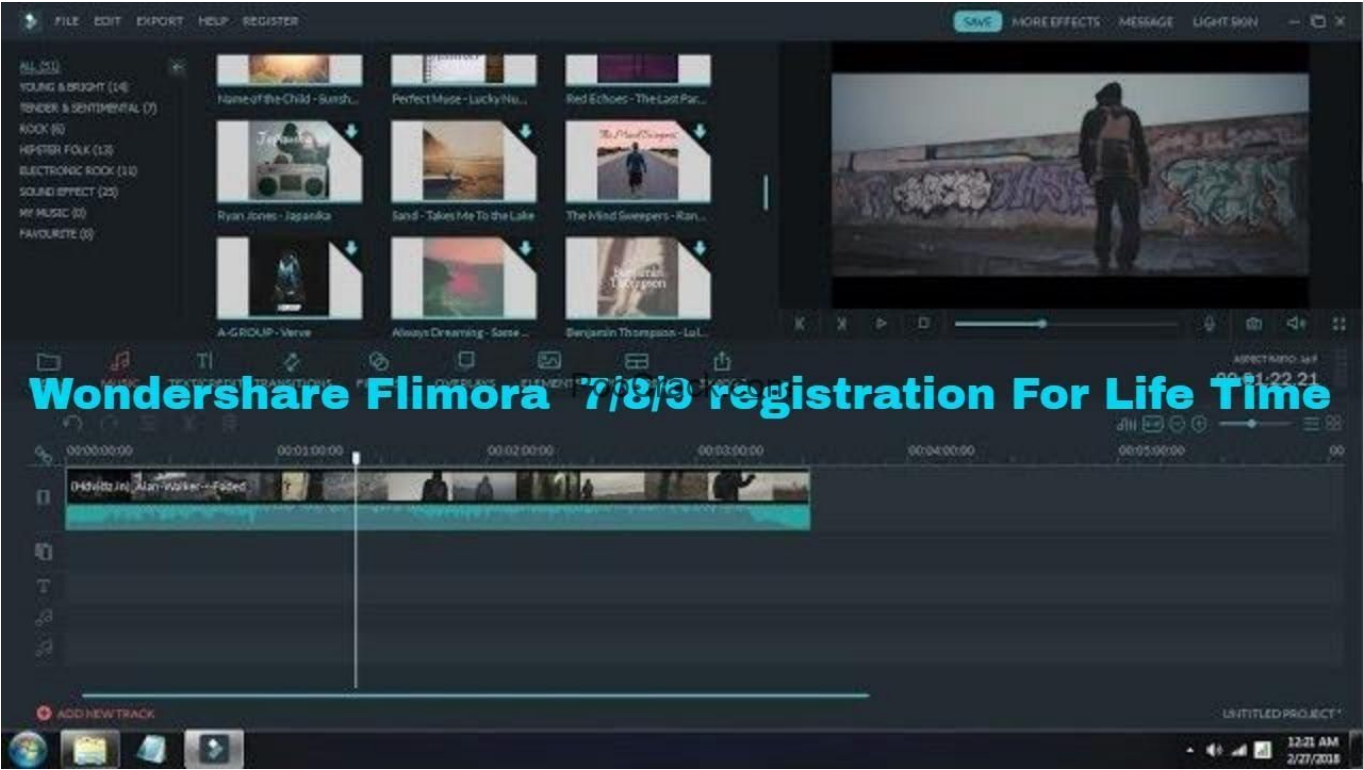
FILE EDIT EXPORT HELP REGISTER

SAVE MORE EFFECTS MESSAGE LIGHT SKIN

ALL (51)
YOUNG & BRIGHT (14)
TENDER & SENTIMENTAL (7)
ROCK (6)
HIPSTER FOLK (13)
ELECTRONIC ROCK (11)
SOUND EFFECT (25)
MY MUSIC (0)
FAVOURITE (0)

Name of the Child - Sunsh...
Perfect Muse - Lucky Nu...
Red Echoes - The Last Par...
Ryan Jones - Japanika
Sand - Takes Me To the Lake
The Mind Sweepers - Ran...
A-GROUP - Verve
Always Dreaming - Same...
Benjamin Thompson - Lul...

MUSIC TEXT/CREDIT TRANSITIONS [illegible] OVERLAYS ELEMENTS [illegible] EXPORT

ASPECT RATIO: 16:9
00:01:22.21

Wondershare Flimora 7/8/9 registration For Life Time

00:00:00:00 00:01:00:00 00:02:00:00 00:03:00:00 00:04:00:00 00:05:00:00

[Hdvidz.in] Alan-Walker---Faded

ADD NEW TRACK

UNTITLED PROJECT *

12:21 AM
2/27/2018